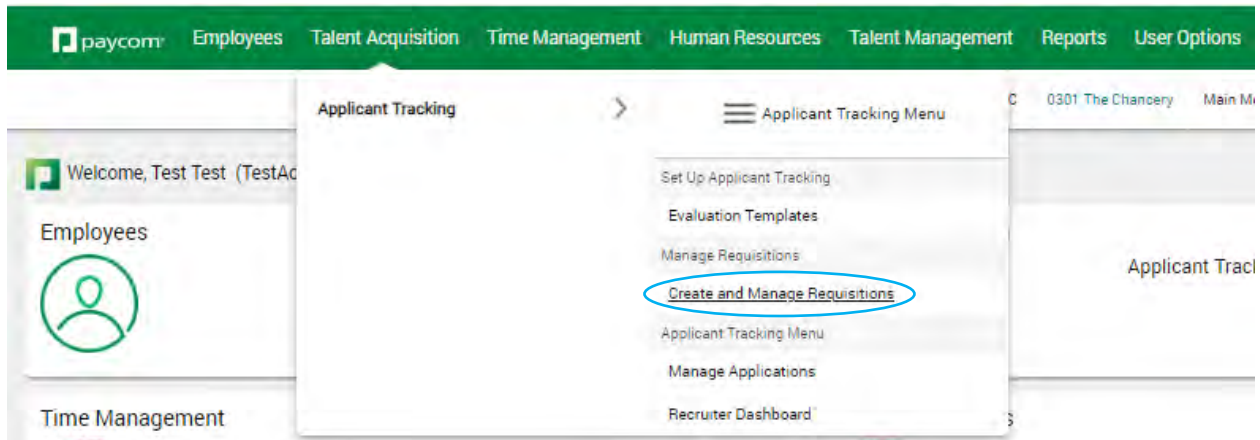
paycom Employees Talent Acquisition Time Management Human Resources Talent Management Reports User Options

Applicant Tracking

Applicant Tracking Menu

C 0301 The Chancery Main M

Welcome, Test Test (TestA

Set Up Applicant Tracking

Evaluation Templates

Manage Requisitions

Create and Manage Requisitions

Applicant Tracking Menu

Manage Applications

Recruiter Dashboard

Employees

Applicant Track

Time Management

s